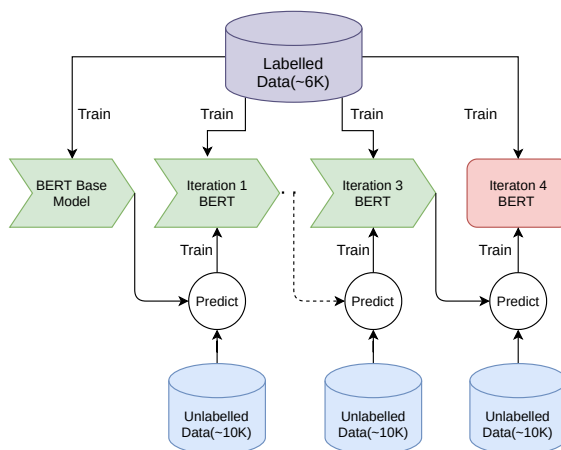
Labelled Data(~6K)

Train

Train

Train

Train

BERT Base Model

Iteration 1 BERT

Iteration 3 BERT

Iteraton 4 BERT

Train

Train

Train

Predict

Predict

Predict

Unlabelled Data(~10K)

Unlabelled Data(~10K)

Unlabelled Data(~10K)